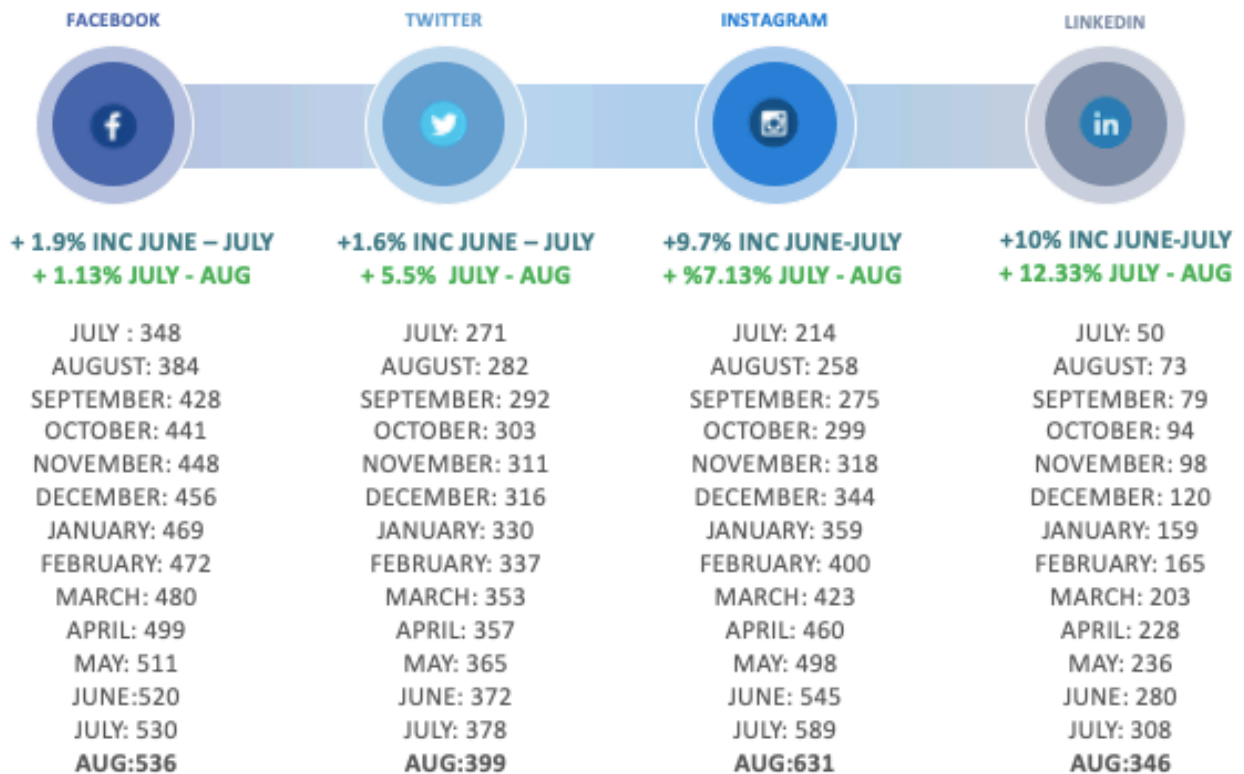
FACEBOOK

+ 1.9% INC JUNE – JULY
+ 1.13% JULY - AUG

JULY : 348
AUGUST: 384
SEPTEMBER: 428
OCTOBER: 441
NOVEMBER: 448
DECEMBER: 456
JANUARY: 469
FEBRUARY: 472
MARCH: 480
APRIL: 499
MAY: 511
JUNE:520
JULY: 530
AUG:536

TWITTER

+1.6% INC JUNE – JULY
+ 5.5% JULY - AUG

JULY: 271
AUGUST: 282
SEPTEMBER: 292
OCTOBER: 303
NOVEMBER: 311
DECEMBER: 316
JANUARY: 330
FEBRUARY: 337
MARCH: 353
APRIL: 357
MAY: 365
JUNE: 372
JULY: 378
AUG:399

INSTAGRAM

+9.7% INC JUNE-JULY
+ %7.13% JULY - AUG

JULY: 214
AUGUST: 258
SEPTEMBER: 275
OCTOBER: 299
NOVEMBER: 318
DECEMBER: 344
JANUARY: 359
FEBRUARY: 400
MARCH: 423
APRIL: 460
MAY: 498
JUNE: 545
JULY: 589
AUG:631

LINKEDIN

+10% INC JUNE-JULY
+ 12.33% JULY - AUG

JULY: 50
AUGUST: 73
SEPTEMBER: 79
OCTOBER: 94
NOVEMBER: 98
DECEMBER: 120
JANUARY: 159
FEBRUARY: 165
MARCH: 203
APRIL: 228
MAY: 236
JUNE: 280
JULY: 308
AUG:346